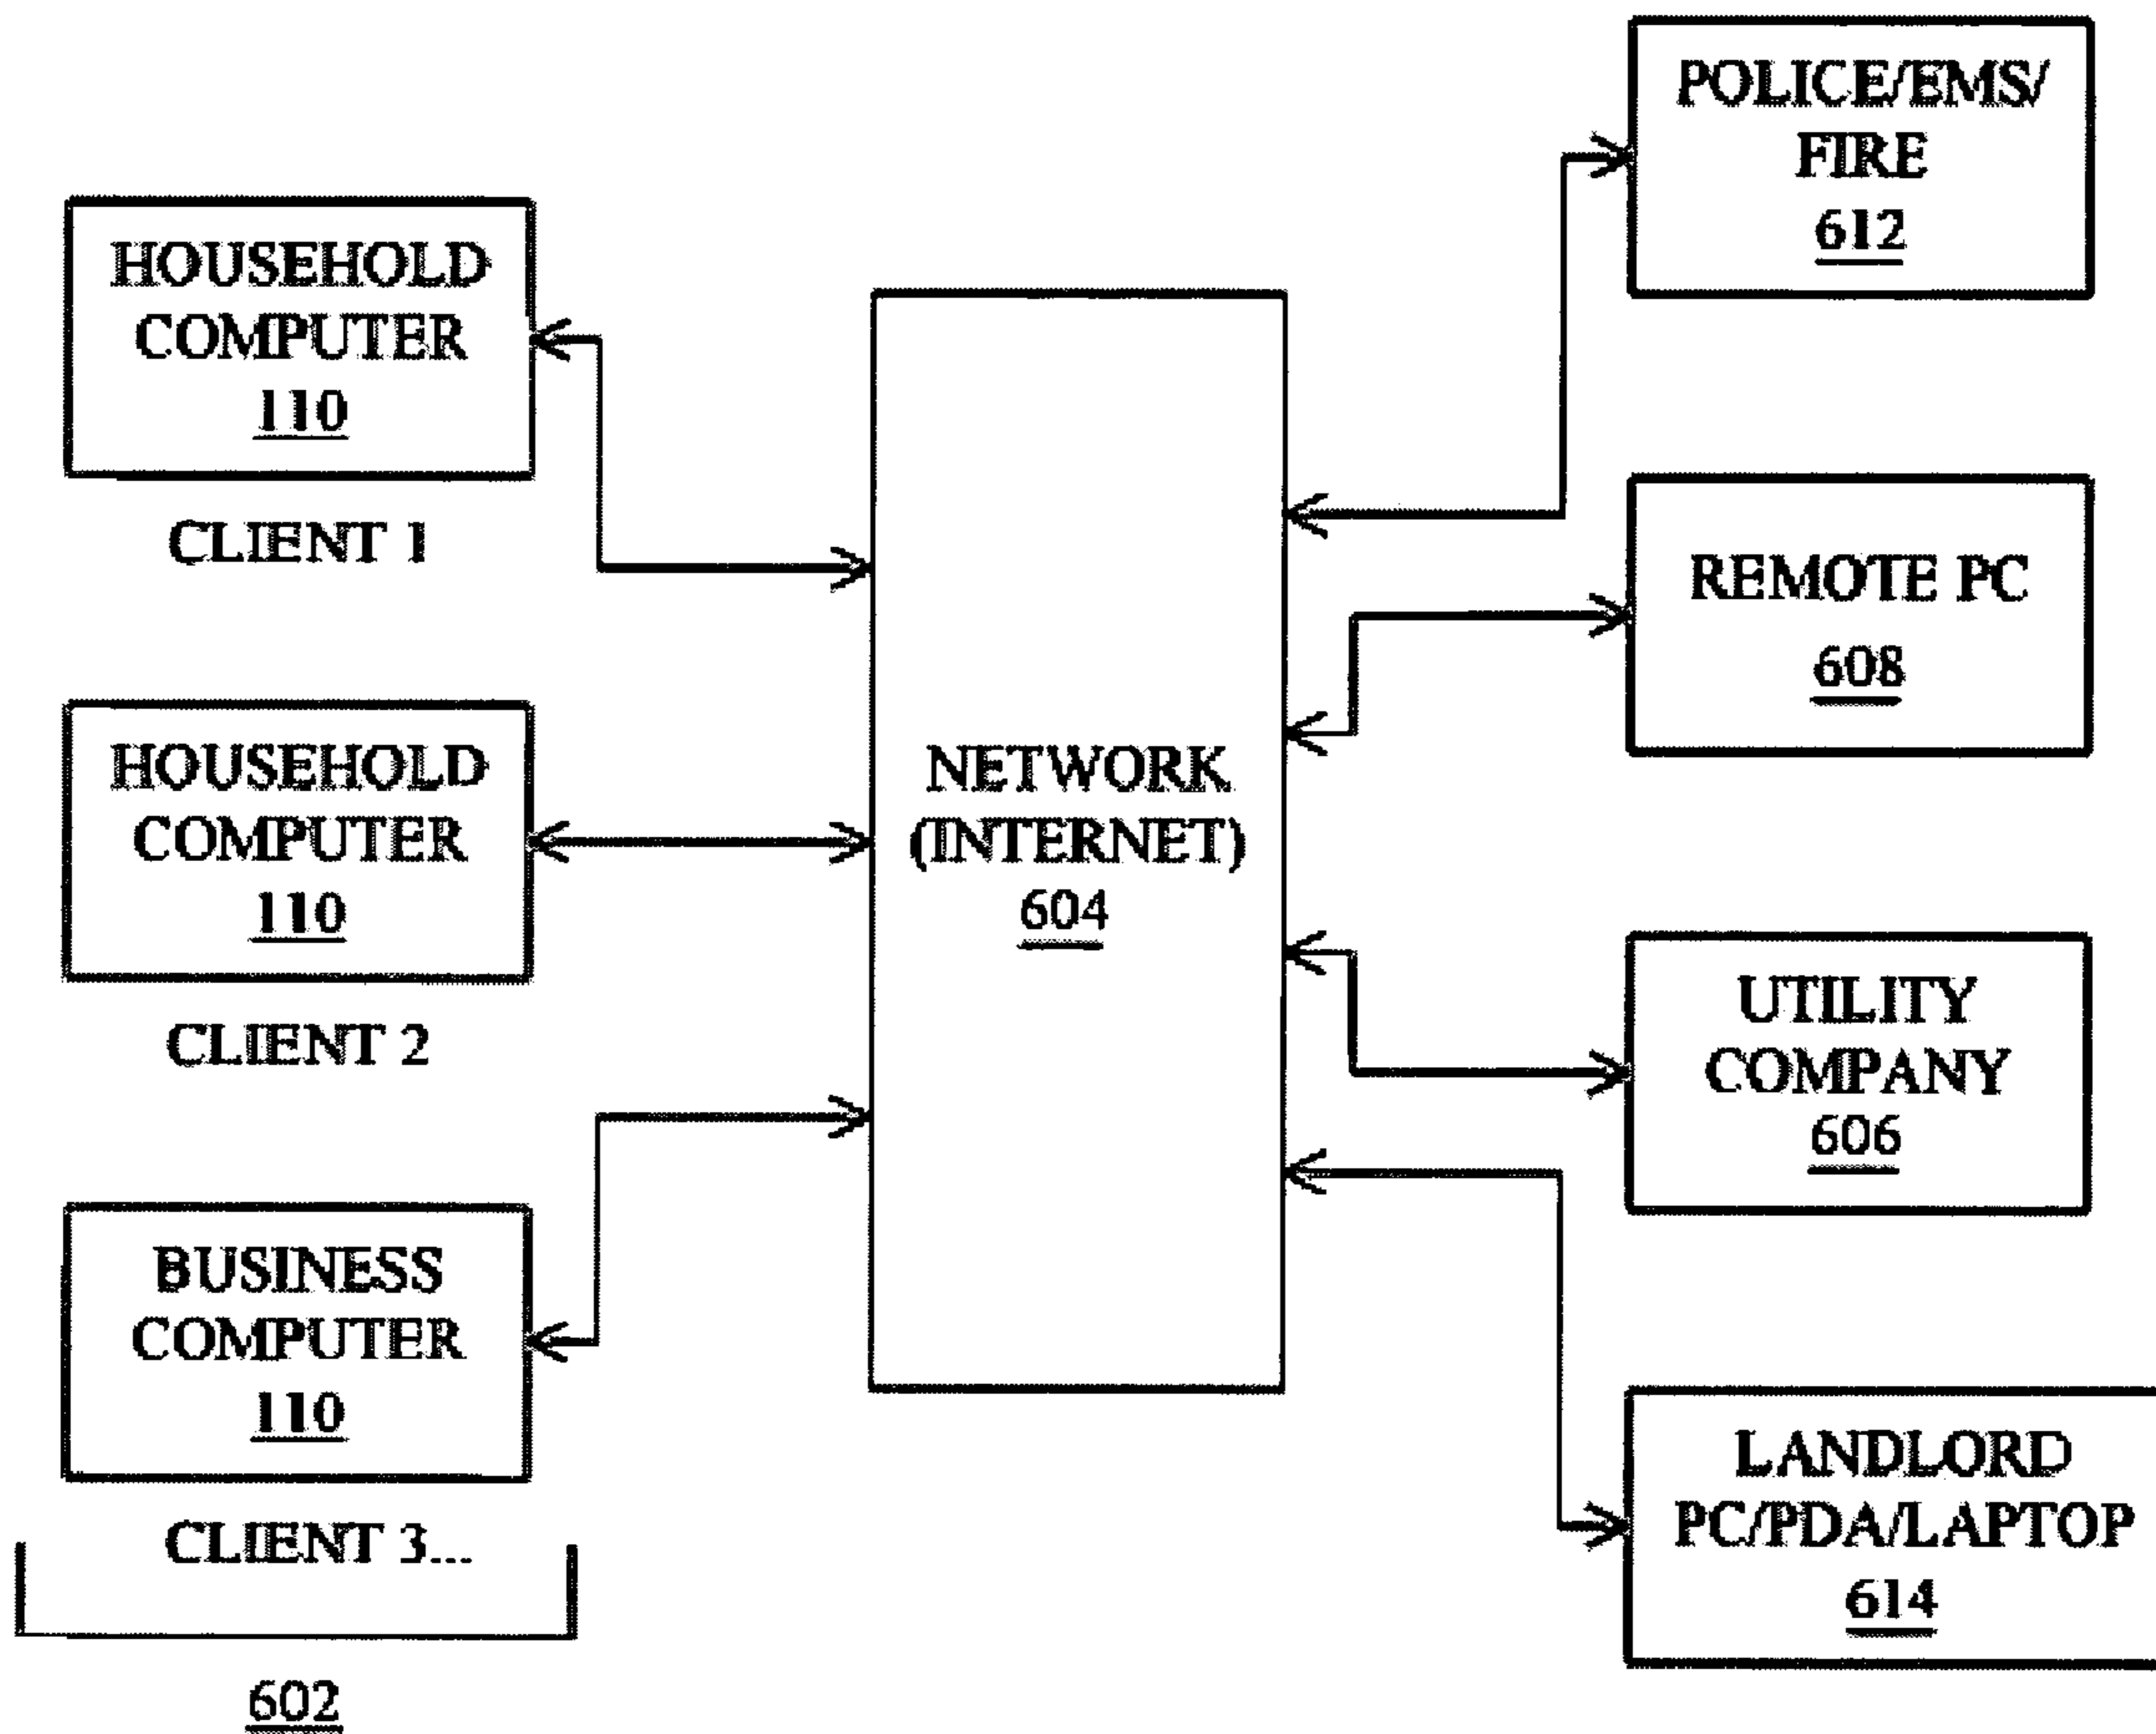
POLICE/EMS/ FIRE
612

HOUSEHOLD COMPUTER
110

CLIENT 1

REMOTE PC
608

HOUSEHOLD COMPUTER
110

NETWORK (INTERNET)
604

CLIENT 2

UTILITY COMPANY
606

BUSINESS COMPUTER
110

LANDLORD PC/PDA/LAPTOP
614

CLIENT 3...

602